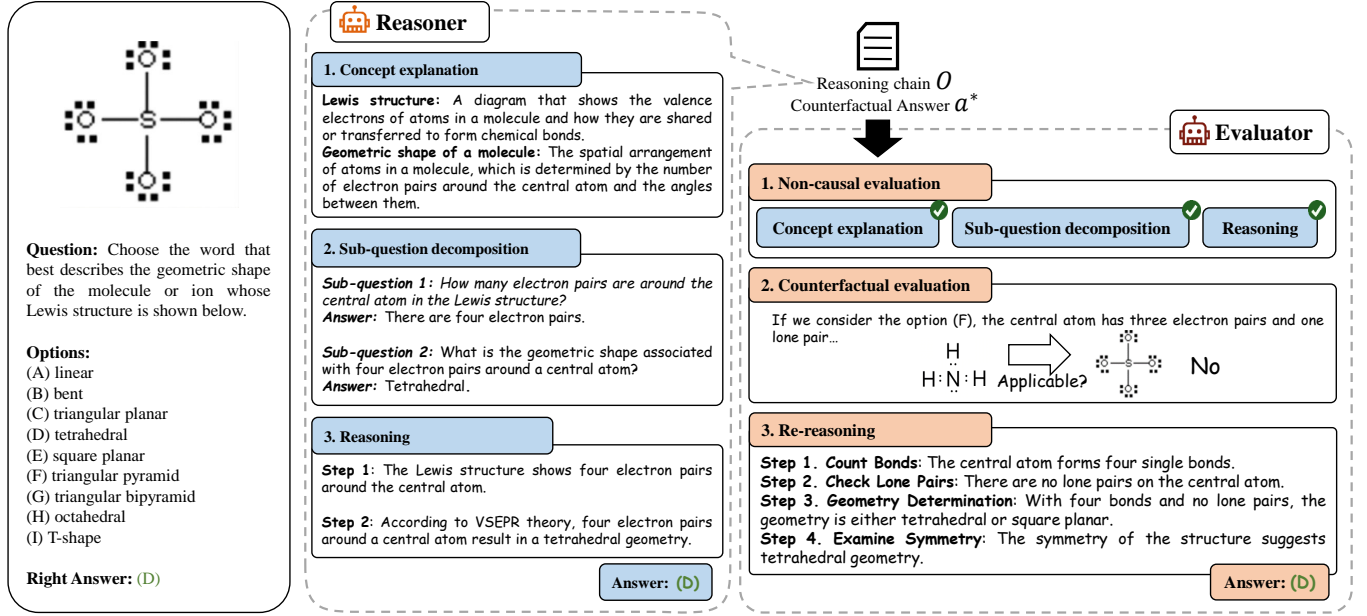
O
O S O
O

**Question:** Choose the word that best describes the geometric shape of the molecule or ion whose Lewis structure is shown below.

**Options:**
(A) linear
(B) bent
(C) triangular planar
(D) tetrahedral
(E) square planar
(F) triangular pyramid
(G) triangular bipyramid
(H) octahedral
(I) T-shape

**Right Answer:** (D)

Reasoner

1. Concept explanation

**Lewis structure:** A diagram that shows the valence electrons of atoms in a molecule and how they are shared or transferred to form chemical bonds.
**Geometric shape of a molecule:** The spatial arrangement of atoms in a molecule, which is determined by the number of electron pairs around the central atom and the angles between them.

2. Sub-question decomposition

*Sub-question 1: How many electron pairs are around the central atom in the Lewis structure?*
**Answer:** There are four electron pairs.

*Sub-question 2:* What is the geometric shape associated with four electron pairs around a central atom?
**Answer:** Tetrahedral.

3. Reasoning

**Step 1**: The Lewis structure shows four electron pairs around the central atom.

**Step 2**: According to VSEPR theory, four electron pairs around a central atom result in a tetrahedral geometry.

Answer: (D)

Reasoning chain $O$
Counterfactual Answer $a^*$

Evaluator

1. Non-causal evaluation

Concept explanation
Sub-question decomposition
Reasoning

2. Counterfactual evaluation

If we consider the option (F), the central atom has three electron pairs and one lone pair...

H
H : N : H
Applicable?
S
No

3. Re-reasoning

**Step 1. Count Bonds**: The central atom forms four single bonds.
**Step 2. Check Lone Pairs**: There are no lone pairs on the central atom.
**Step 3. Geometry Determination**: With four bonds and no lone pairs, the geometry is either tetrahedral or square planar.
**Step 4. Examine Symmetry**: The symmetry of the structure suggests tetrahedral geometry.

Answer: (D)